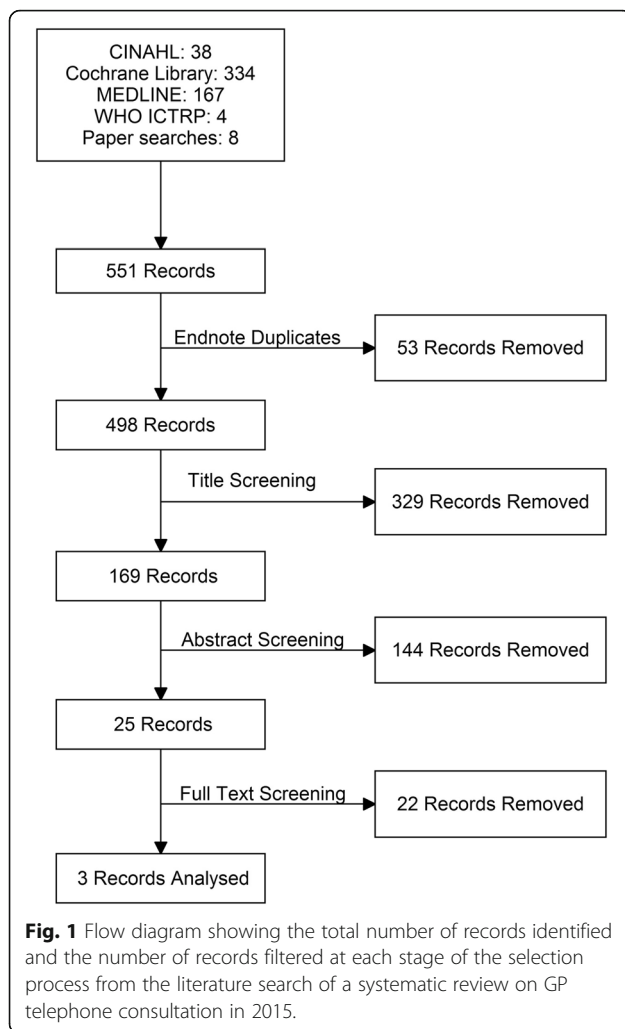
CINAHL: 38
Cochrane Library: 334
MEDLINE: 167
WHO ICTRP: 4
Paper searches: 8

551 Records

Endnote Duplicates

53 Records Removed

498 Records

Title Screening

329 Records Removed

169 Records

Abstract Screening

144 Records Removed

25 Records

Full Text Screening

22 Records Removed

3 Records Analysed

**Fig. 1** Flow diagram showing the total number of records identified and the number of records filtered at each stage of the selection process from the literature search of a systematic review on GP telephone consultation in 2015.